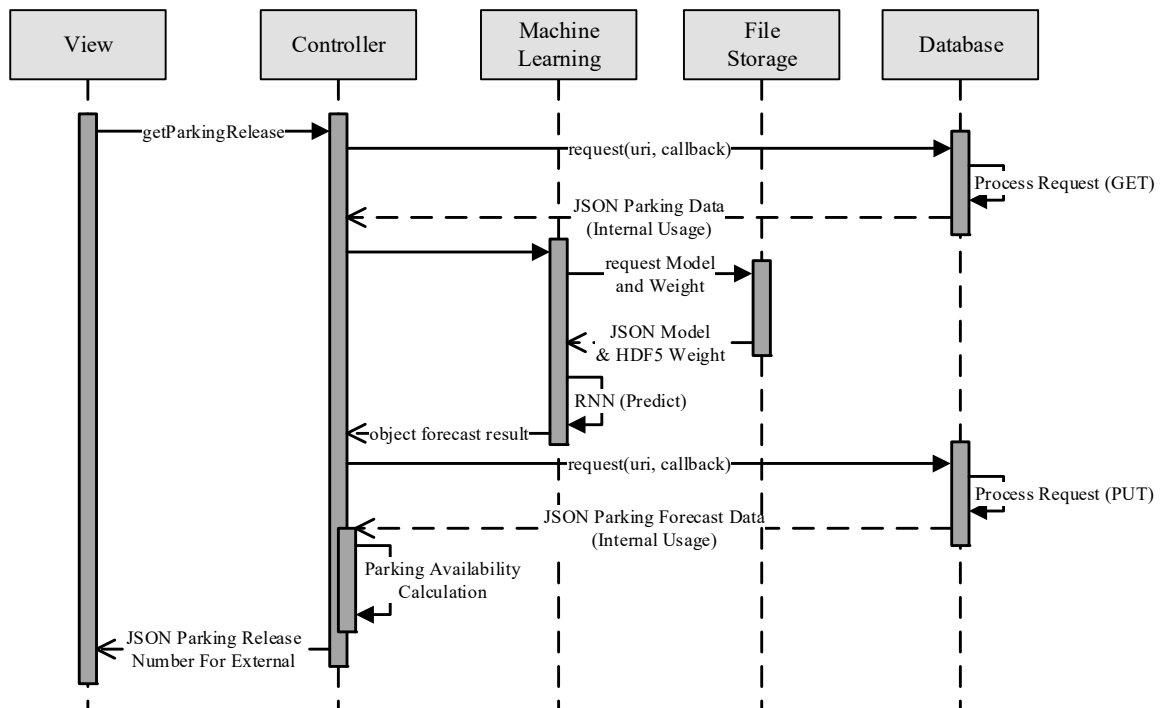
View

Controller

Machine Learning

File Storage

Database

getParkingRelease

request(uri, callback)

Process Request (GET)

JSON Parking Data (Internal Usage)

request Model and Weight

JSON Model & HDF5 Weight

RNN (Predict)

object forecast result

request(uri, callback)

Process Request (PUT)

JSON Parking Forecast Data (Internal Usage)

Parking Availability Calculation

JSON Parking Release Number For External